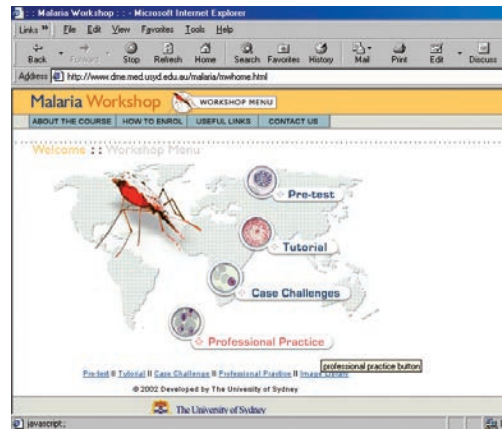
: : Malaria Workshop : : - Microsoft Internet Explorer

Links » File Edit View Favorites Tools Help

Back Forward Stop Refresh Home Search Favorites History Mail Print Edit Discuss

Address http://www.dme.med.usyd.edu.au/malaria/mwhome.html

Malaria Workshop WORKSHOP MENU

ABOUT THE COURSE HOW TO ENROL USEFUL LINKS CONTACT US

Welcome : : Workshop Menu

Pre-test

Tutorial

Case Challenges

Professional Practice

professional practice button

Pre-test II Tutorial II Case Challenge II Professional Practice II Image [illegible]

© 2002 Developed by The University of Sydney

The University of Sydney

javascript:;